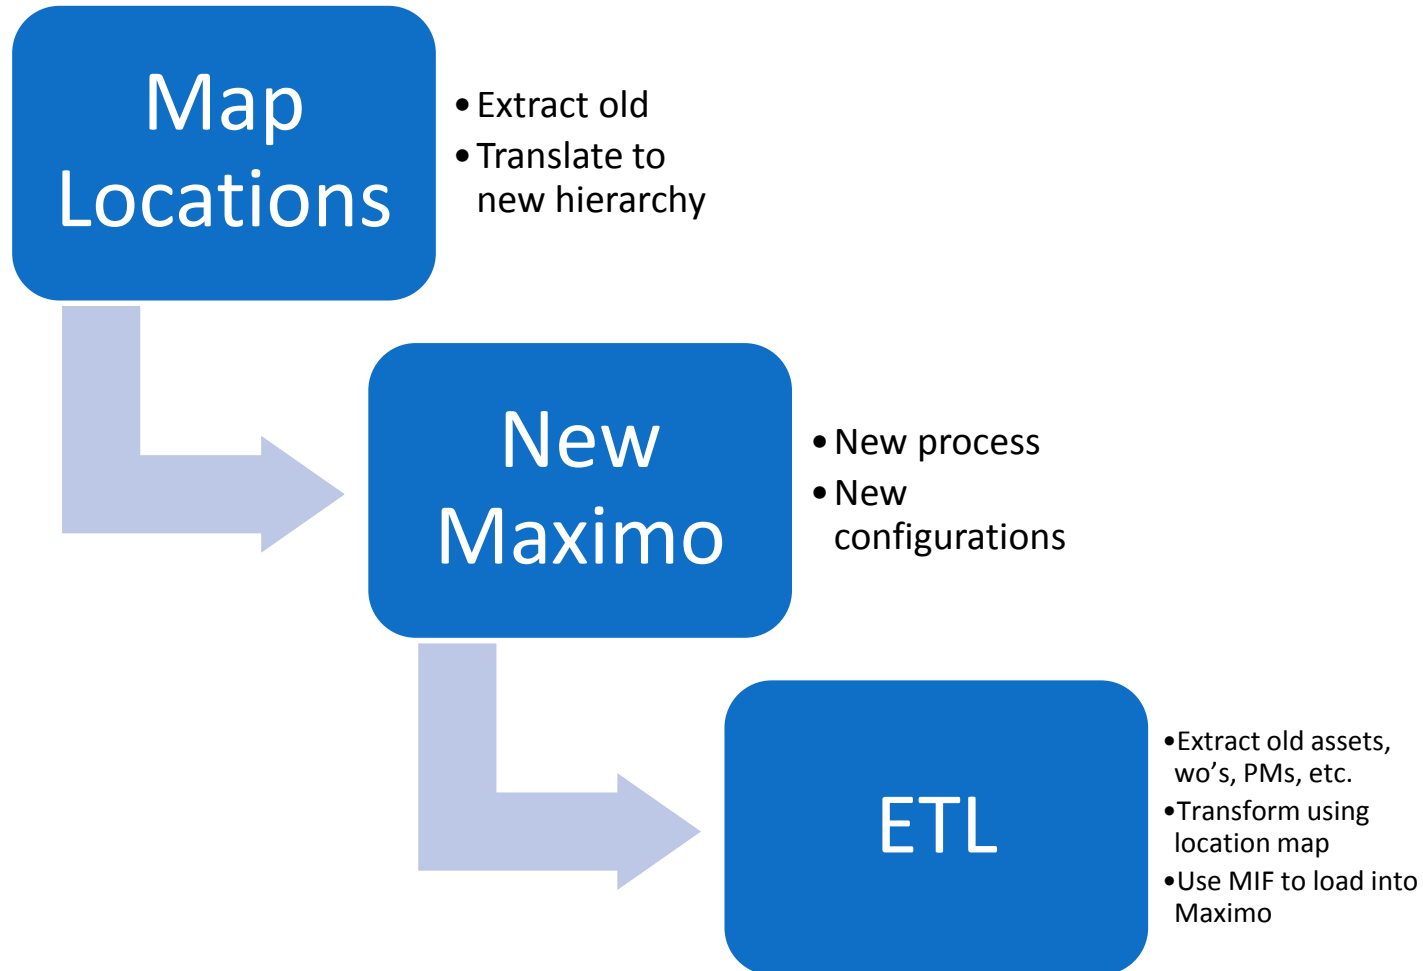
Map Locations

- Extract old
- Translate to new hierarchy

New Maximo

- New process
- New configurations

ETL

- Extract old assets, wo’s, PMs, etc.
- Transform using location map
- Use MIF to load into Maximo